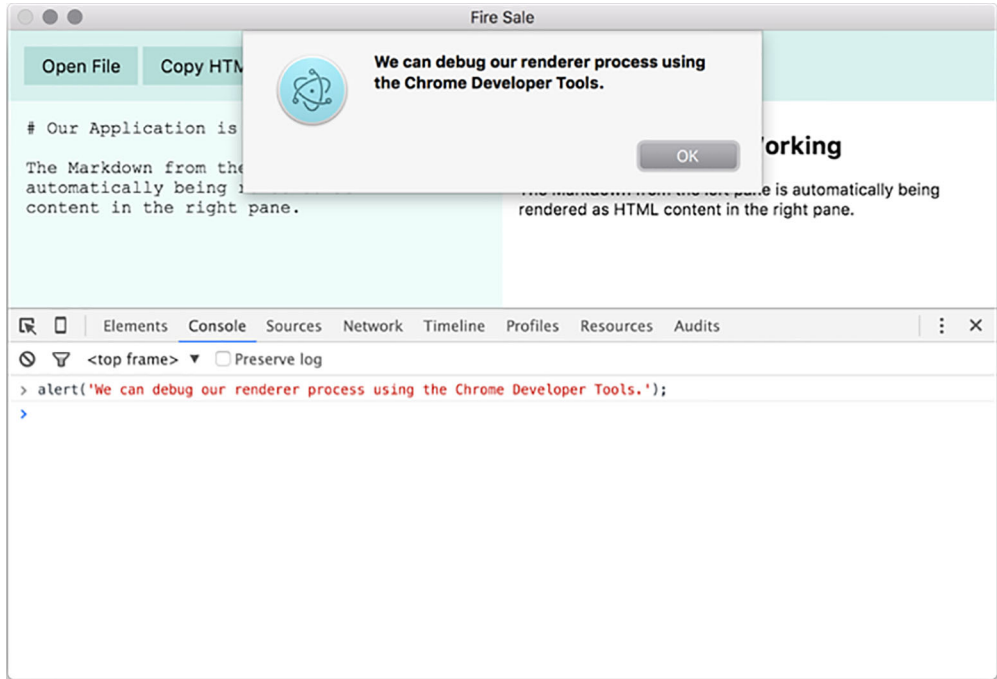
Fire Sale

Open File

Copy HTM

We can debug our renderer process using the Chrome Developer Tools.

OK

# Our Application is

The Markdown from the automatically being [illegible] content in the right pane.

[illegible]orking

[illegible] is automatically being rendered as HTML content in the right pane.

Elements Console Sources Network Timeline Profiles Resources Audits

<top frame> ▼ Preserve log

> alert('We can debug our renderer process using the Chrome Developer Tools.');

>